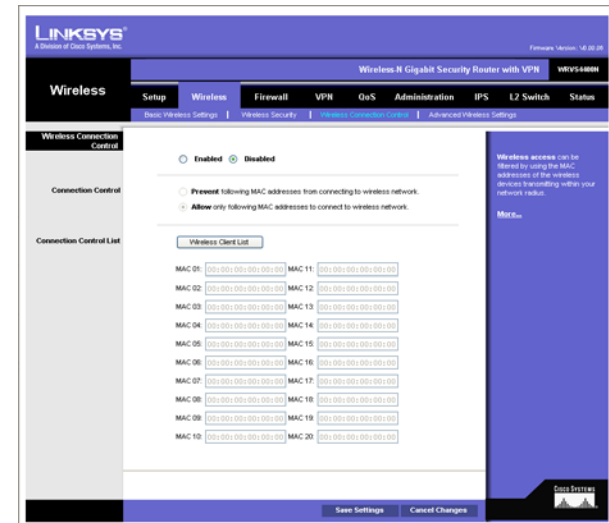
LINKSYS®
A Division of Cisco Systems, Inc.

Firmware Version: V1.00.26

Wireless-N Gigabit Security Router with VPN WRVS4400N

Wireless

Setup | Wireless | Firewall | VPN | QoS | Administration | IPS | L2 Switch | Status

Basic Wireless Settings | Wireless Security | Wireless Connection Control | Advanced Wireless Settings

Wireless Connection Control

Enabled Disabled

Connection Control

Prevent following MAC addresses from connecting to wireless network.

Allow only following MAC addresses to connect to wireless network.

Connection Control List

Wireless Client List

| | | | |
|---|---|---|---|
| MAC 01: | 00:00:00:00:00:00 | MAC 11: | 00:00:00:00:00:00 |
| MAC 02: | 00:00:00:00:00:00 | MAC 12: | 00:00:00:00:00:00 |
| MAC 03: | 00:00:00:00:00:00 | MAC 13: | 00:00:00:00:00:00 |
| MAC 04: | 00:00:00:00:00:00 | MAC 14: | 00:00:00:00:00:00 |
| MAC 05: | 00:00:00:00:00:00 | MAC 15: | 00:00:00:00:00:00 |
| MAC 06: | 00:00:00:00:00:00 | MAC 16: | 00:00:00:00:00:00 |
| MAC 07: | 00:00:00:00:00:00 | MAC 17: | 00:00:00:00:00:00 |
| MAC 08: | 00:00:00:00:00:00 | MAC 18: | 00:00:00:00:00:00 |
| MAC 09: | 00:00:00:00:00:00 | MAC 19: | 00:00:00:00:00:00 |
| MAC 10: | 00:00:00:00:00:00 | MAC 20: | 00:00:00:00:00:00 |

Wireless access can be filtered by using the MAC addresses of the wireless devices transmitting within your network radius.

More...

Cisco Systems

Save Settings | Cancel Changes